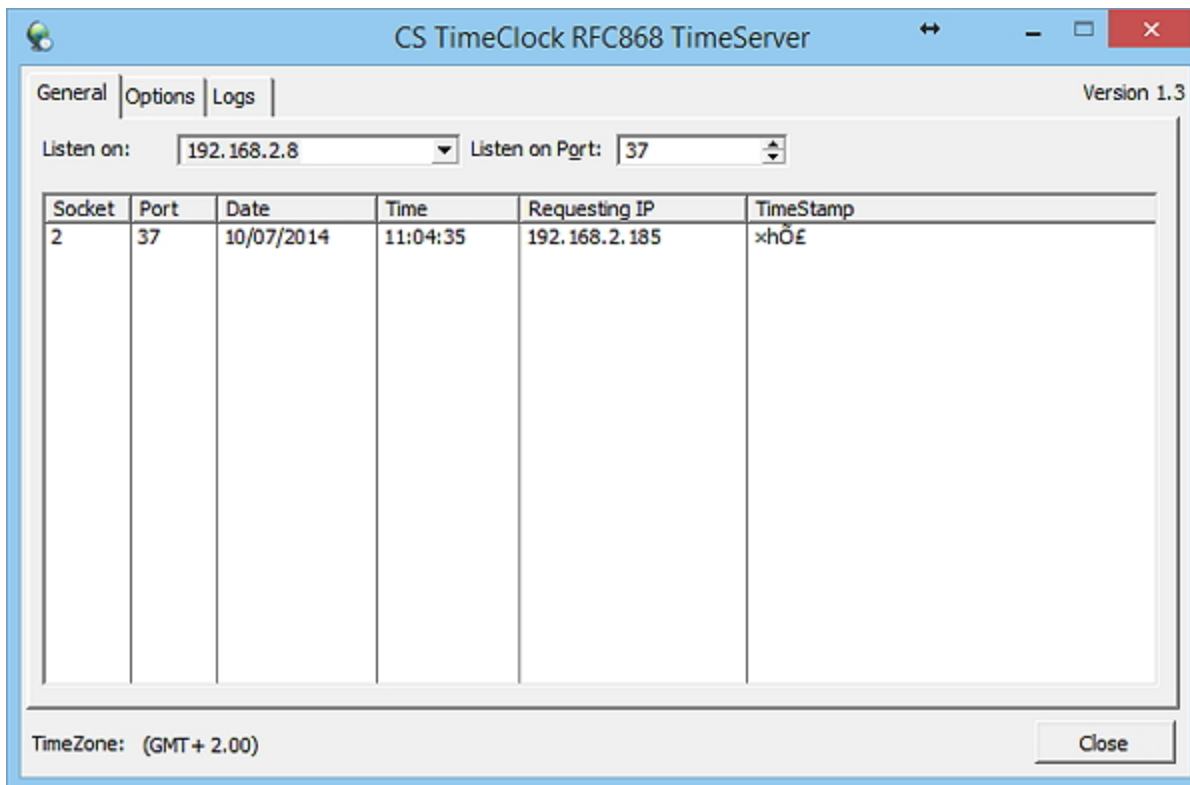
CS TimeClock RFC868 TimeServer

General | Options | Logs

Version 1.3

Listen on: 192.168.2.8

Listen on Port: 37

| Socket | Port | Date | Time | Requesting IP | TimeStamp |
|---|---|---|---|---|---|
| 2 | 37 | 10/07/2014 | 11:04:35 | 192.168.2.185 | ×hÕ£ |

TimeZone: (GMT+ 2.00)

Close